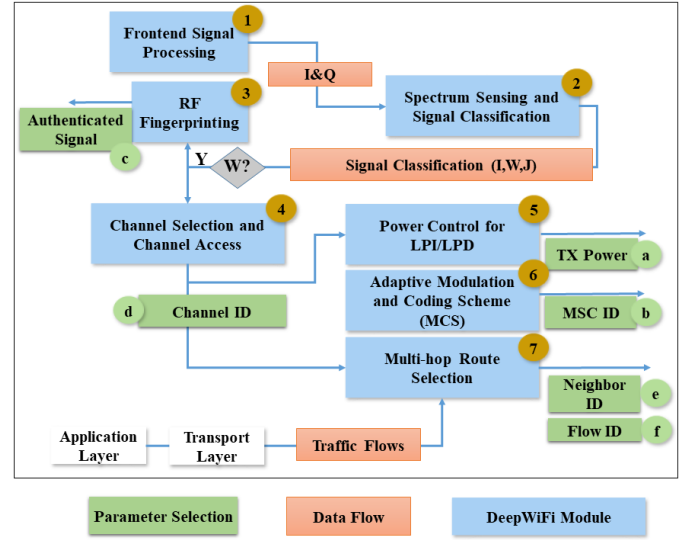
Frontend Signal Processing
1
I&Q
Spectrum Sensing and Signal Classification
2
RF Fingerprinting
3
Authenticated Signal
c
Y
W?
Signal Classification (I,W,J)
Channel Selection and Channel Access
4
Power Control for LPI/LPD
5
TX Power
a
Adaptive Modulation and Coding Scheme (MCS)
6
MSC ID
b
d
Channel ID
Multi-hop Route Selection
7
Neighbor ID
e
Flow ID
f
Application Layer
Transport Layer
Traffic Flows
Parameter Selection
Data Flow
DeepWiFi Module